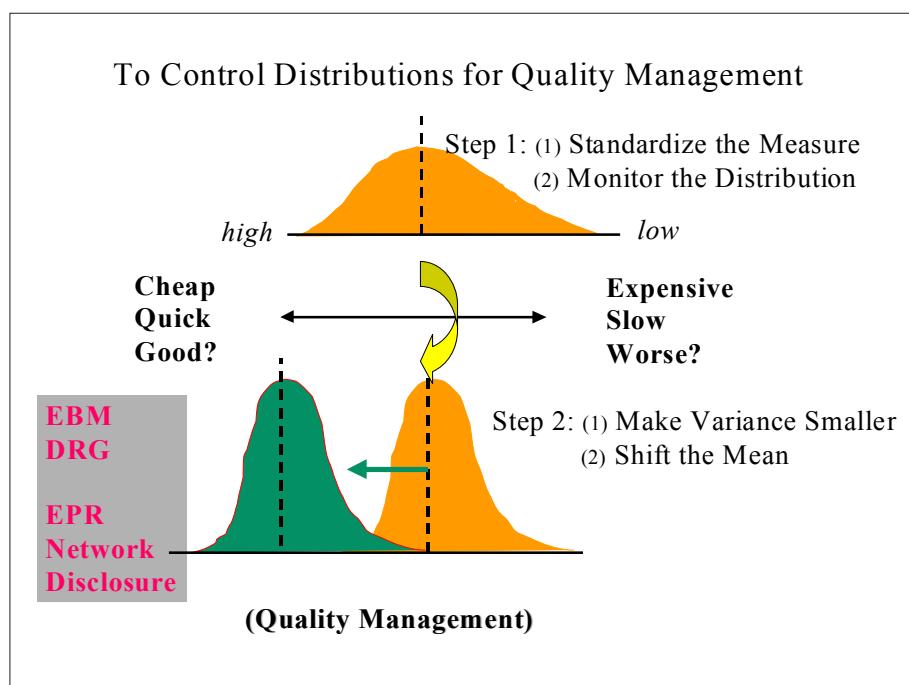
To Control Distributions for Quality Management

Step 1: (1) Standardize the Measure
(2) Monitor the Distribution

high

low

Cheap
Quick
Good?

Expensive
Slow
Worse?

EBM
DRG

EPR
Network
Disclosure

Step 2: (1) Make Variance Smaller
(2) Shift the Mean

(Quality Management)